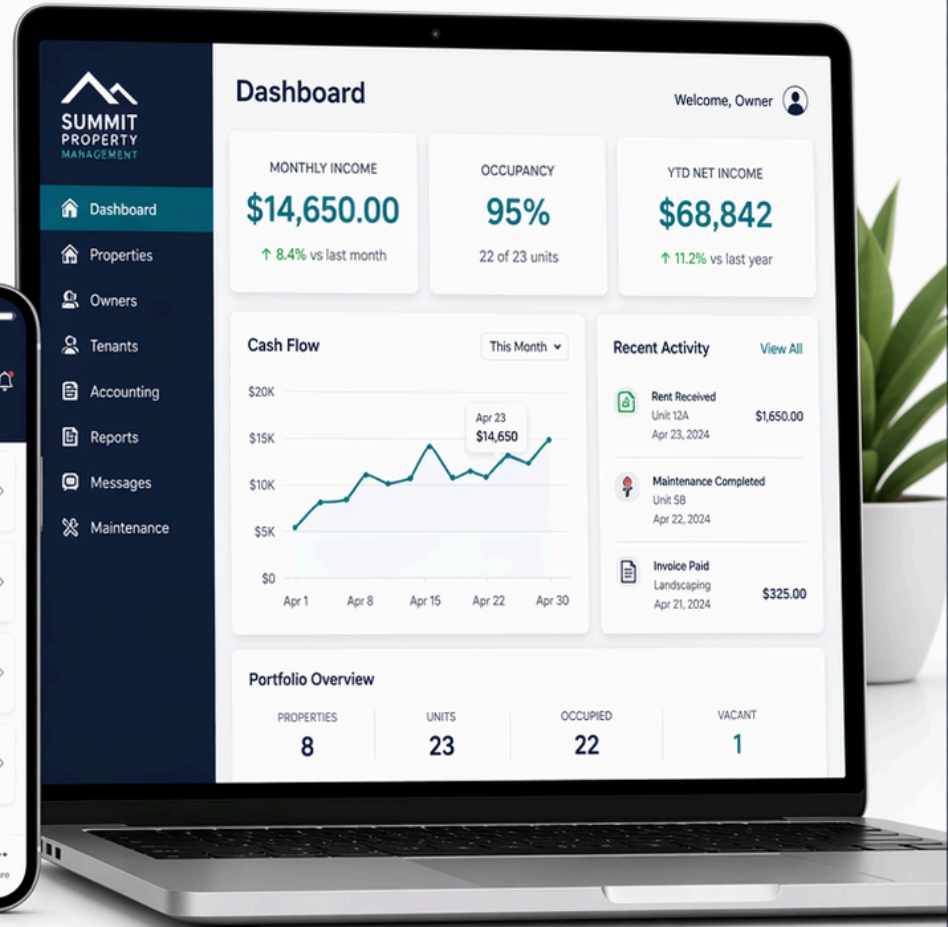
SUMMIT PROPERTY MANAGEMENT

Dashboard
Properties
Owners
Tenants
Accounting
Reports
Messages
Maintenance

Dashboard

Welcome, Owner

MONTHLY INCOME
$14,650.00
↑ 8.4% vs last month

OCCUPANCY
95%
22 of 23 units

YTD NET INCOME
$68,842
↑ 11.2% vs last year

Cash Flow
This Month

$20K
$15K
$10K
$5K
$0

Apr 23
$14,650

Apr 1 Apr 8 Apr 15 Apr 22 Apr 30

Recent Activity
View All

Rent Received
Unit 12A
Apr 23, 2024
$1,650.00

Maintenance Completed
Unit 5B
Apr 22, 2024

Invoice Paid
Landscaping
Apr 21, 2024
$325.00

Portfolio Overview

| PROPERTIES | UNITS | OCCUPIED | VACANT |
|---|---|---|---|
| 8 | 23 | 22 | 1 |